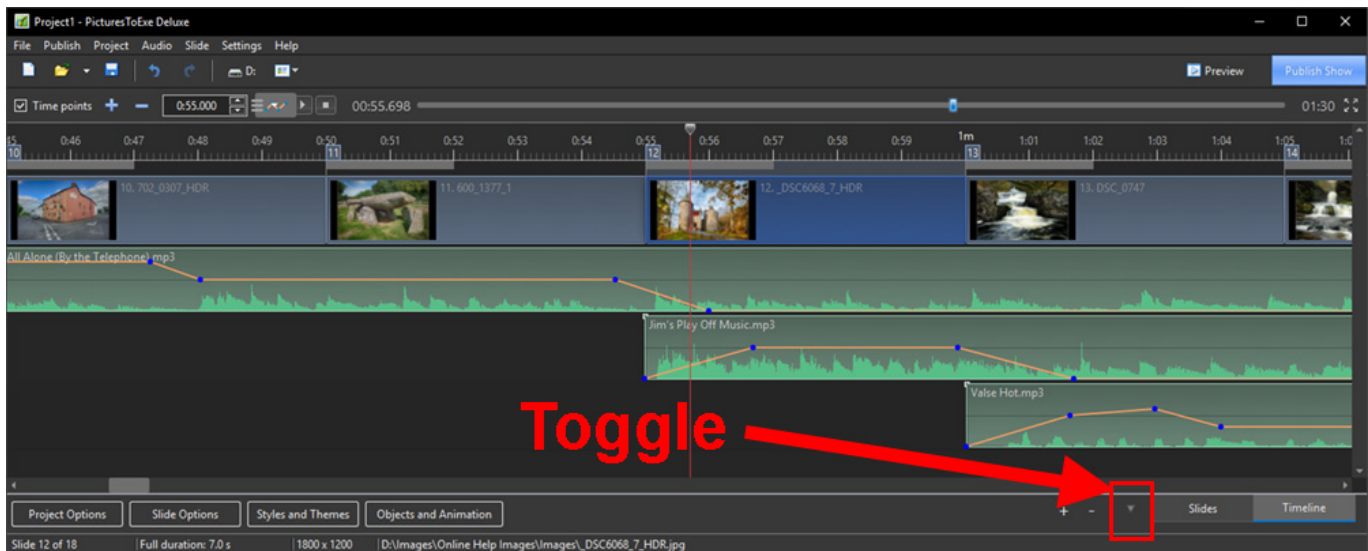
Project1 - PicturesToExe Deluxe

File Publish Project Audio Slide Settings Help

D:

Preview

Publish Show

Time points + − 0:55.000 00:55.698 01:30

0:45 0:46 0:47 0:48 0:49 0:50 0:51 0:52 0:53 0:54 0:55 0:56 0:57 0:58 0:59 1m 1:01 1:02 1:03 1:04 1:05 1:06

10 11 12 13 14

10. 702_0307_HDR

11. 600_1377_1

12. _DSC6068_7_HDR

13. DSC_0747

All Alone (By the Telephone).mp3

Jim's Play Off Music.mp3

Valse Hot.mp3

Toggle

Project Options

Slide Options

Styles and Themes

Objects and Animation

+ -

Slides

Timeline

Slide 12 of 18 | Full duration: 7.0 s | 1800 x 1200 | D:\Images\Online Help Images\Images\_DSC6068_7_HDR.jpg